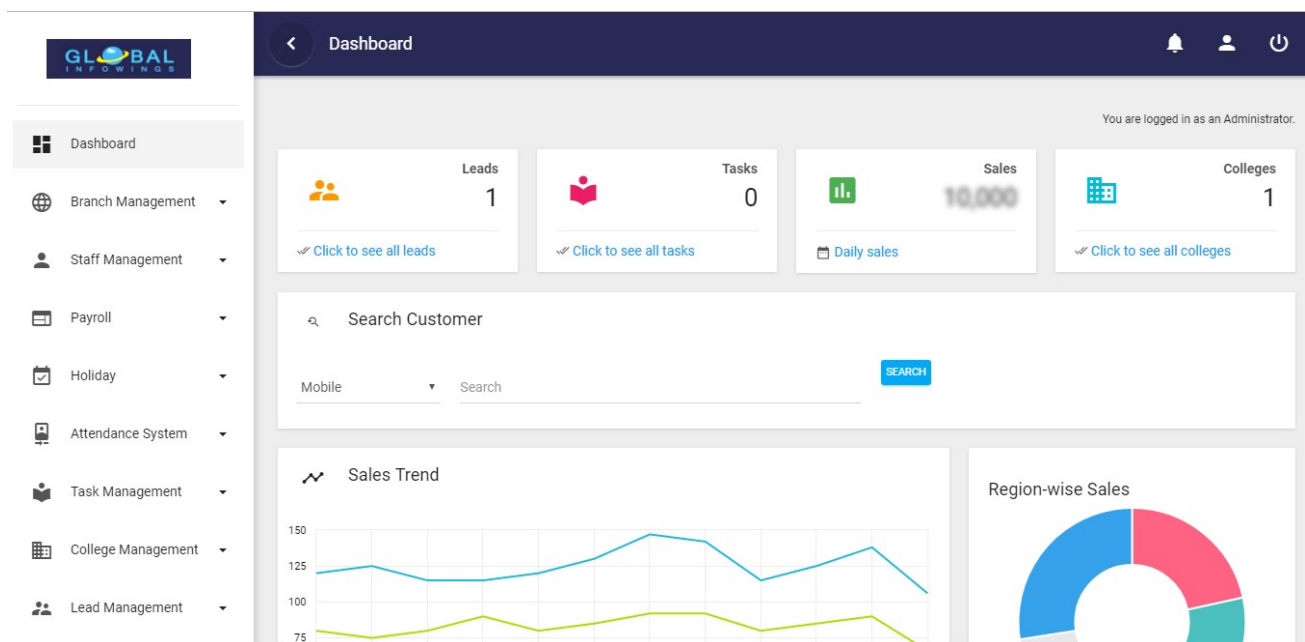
GLOBAL
INFOWINGS

Dashboard
Branch Management
Staff Management
Payroll
Holiday
Attendance System
Task Management
College Management
Lead Management

Dashboard

You are logged in as an Administrator.

Leads
1
Click to see all leads

Tasks
0
Click to see all tasks

Sales
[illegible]
Daily sales

Colleges
1
Click to see all colleges

Search Customer

Mobile
Search
SEARCH

Sales Trend

150
125
100
75

Region-wise Sales